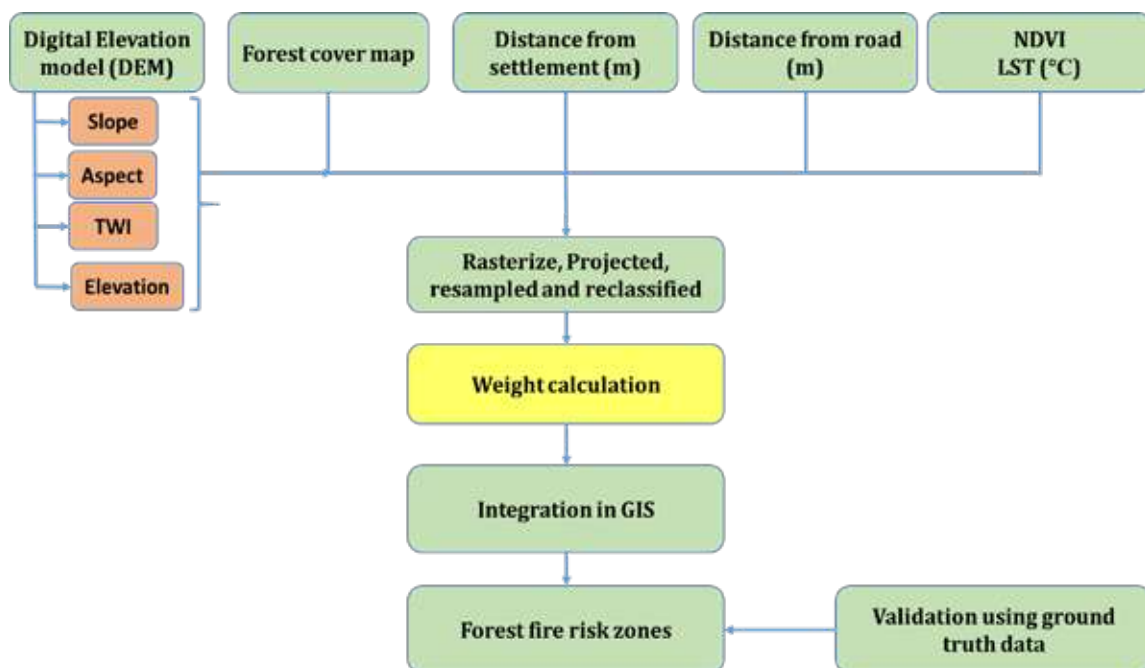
Digital Elevation model (DEM)

Forest cover map

Distance from settlement (m)

Distance from road (m)

NDVI
LST (°C)

Slope

Aspect

TWI

Elevation

Rasterize, Projected, resampled and reclassified

Weight calculation

Integration in GIS

Forest fire risk zones

Validation using ground truth data